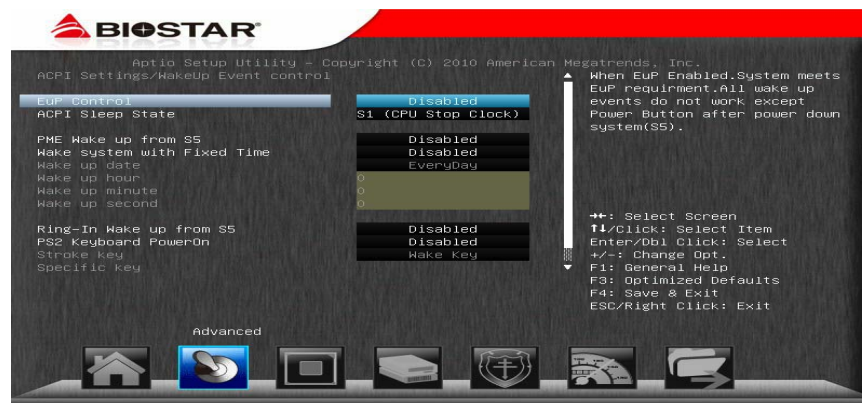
BIOSTAR

Aptio Setup Utility – Copyright (C) 2010 American Megatrends, Inc.

ACPI Settings/WakeUp Event control

| | |
|---|---|
| EuP Control | Disabled |
| ACPI Sleep State | S1 (CPU Stop Clock) |
| PME Wake up from S5 | Disabled |
| Wake system with Fixed Time | Disabled |
| Wake up date | EveryDay |
| Wake up hour | 0 |
| Wake up minute | 0 |
| Wake up second | 0 |
| Ring-In Wake up from S5 | Disabled |
| PS2 Keyboard PowerOn | Disabled |
| Stroke key | Wake Key |
| Specific key | |

When EuP Enabled.System meets EuP requirment.All wake up events do not work except Power Button after power down system(S5).

→←: Select Screen
↑↓/Click: Select Item
Enter/Dbl Click: Select
+/-: Change Opt.
F1: General Help
F3: Optimized Defaults
F4: Save & Exit
ESC/Right Click: Exit

Advanced